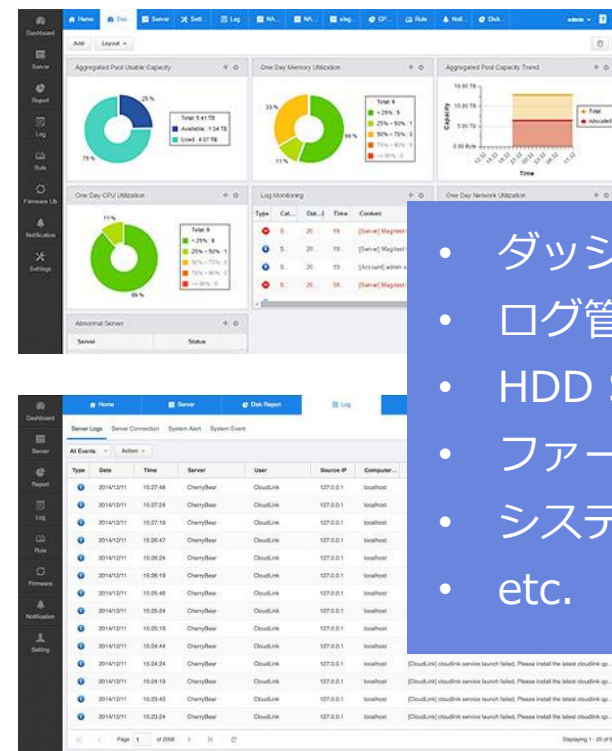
Dashboard
Server
Report
Log
Rule
Firmware Lib
Notification
Settings

Home Das Server Sett. Log NA. NA. sing. CP. Rule Noti. Disk. admin

Add Layout

Aggregated Pool Usable Capacity
25 %
75 %
Total: 5.41 TB
Available: 1.34 TB
Used: 4.07 TB

One Day Memory Utilization
33 %
11 %
56 %
Total: 9
< 25% : 5
25% ~ 50% : 1
50% ~ 75% : 3
75% ~ 90% : 0
> 90% : 0

Aggregated Pool Capacity Trend
Capacity
10.00 TB
10.00 TB
5.00 TB
0.00 Byte
Time
Total
Allocated

One Day CPU Utilization
11 %
89 %
Total: 9
< 25% : 8
25% ~ 50% : 1
50% ~ 75% : 0
75% ~ 90% : 0
> 90% : 0

Log Monitoring
Type Cat... Dat... Time Content
S. 20. 19. [Server] Magnet
S. 20. 19. [Server] Magnet
S. 20. 19. [Account] admin
S. 20. 18. [Server] Magnet

One Day Network Utilization

Abnormal Server
Server Status

• ダッシ
• ログ管
• HDD S
• ファー
• システ
• etc.

Dashboard
Server
Report
Log
Rule
Firmware
Notification
Setting

Home Server Disk Report Log

Server Logs Server Connection System Alert System Event
All Events Action

| Type | Date | Time | Server | User | Source IP | Computer... | |
|---|---|---|---|---|---|---|---|
| | 2014/12/11 | 15:27:46 | CherryBear | CloudLink | 127.0.0.1 | localhost | |
| | 2014/12/11 | 15:27:24 | CherryBear | CloudLink | 127.0.0.1 | localhost | |
| | 2014/12/11 | 15:27:19 | CherryBear | CloudLink | 127.0.0.1 | localhost | |
| | 2014/12/11 | 15:26:47 | CherryBear | CloudLink | 127.0.0.1 | localhost | |
| | 2014/12/11 | 15:26:24 | CherryBear | CloudLink | 127.0.0.1 | localhost | |
| | 2014/12/11 | 15:26:19 | CherryBear | CloudLink | 127.0.0.1 | localhost | |
| | 2014/12/11 | 15:25:46 | CherryBear | CloudLink | 127.0.0.1 | localhost | |
| | 2014/12/11 | 15:25:24 | CherryBear | CloudLink | 127.0.0.1 | localhost | |
| | 2014/12/11 | 15:25:19 | CherryBear | CloudLink | 127.0.0.1 | localhost | |
| | 2014/12/11 | 15:24:44 | CherryBear | CloudLink | 127.0.0.1 | localhost | |
| | 2014/12/11 | 15:24:24 | CherryBear | CloudLink | 127.0.0.1 | localhost | [CloudLink] cloudlink service launch failed, Please install the latest cloudlink ap... |
| | 2014/12/11 | 15:24:19 | CherryBear | CloudLink | 127.0.0.1 | localhost | [CloudLink] cloudlink service launch failed, Please install the latest cloudlink ap... |
| | 2014/12/11 | 15:23:43 | CherryBear | CloudLink | 127.0.0.1 | localhost | [CloudLink] cloudlink service launch failed, Please install the latest cloudlink ap... |
| | 2014/12/11 | 15:23:24 | CherryBear | CloudLink | 127.0.0.1 | localhost | [CloudLink] cloudlink service launch failed, Please install the latest cloudlink ap... |

Page 1 of 2008
Displaying 1 - 25 of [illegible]